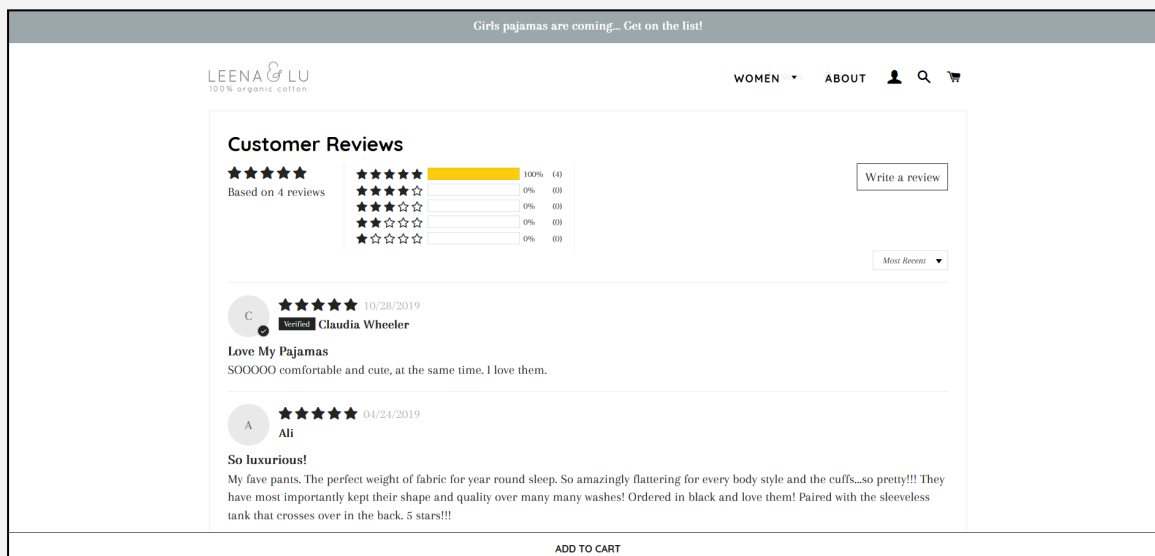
Girls pajamas are coming... Get on the list!

LEENA & LU
100% organic cotton

WOMEN ▾ ABOUT

Customer Reviews

★★★★★
Based on 4 reviews

★★★★★ 100% (4)
★★★★☆ 0% (0)
★★★☆☆ 0% (0)
★★☆☆☆ 0% (0)
★☆☆☆☆ 0% (0)

Write a review

Most Recent ▾

C
★★★★★ 10/28/2019
Verified Claudia Wheeler

Love My Pajamas
SOOOOO comfortable and cute, at the same time. I love them.

A
★★★★★ 04/24/2019
Ali

So luxurious!
My fave pants. The perfect weight of fabric for year round sleep. So amazingly flattering for every body style and the cuffs...so pretty!!! They have most importantly kept their shape and quality over many many washes! Ordered in black and love them! Paired with the sleeveless tank that crosses over in the back. 5 stars!!!

ADD TO CART